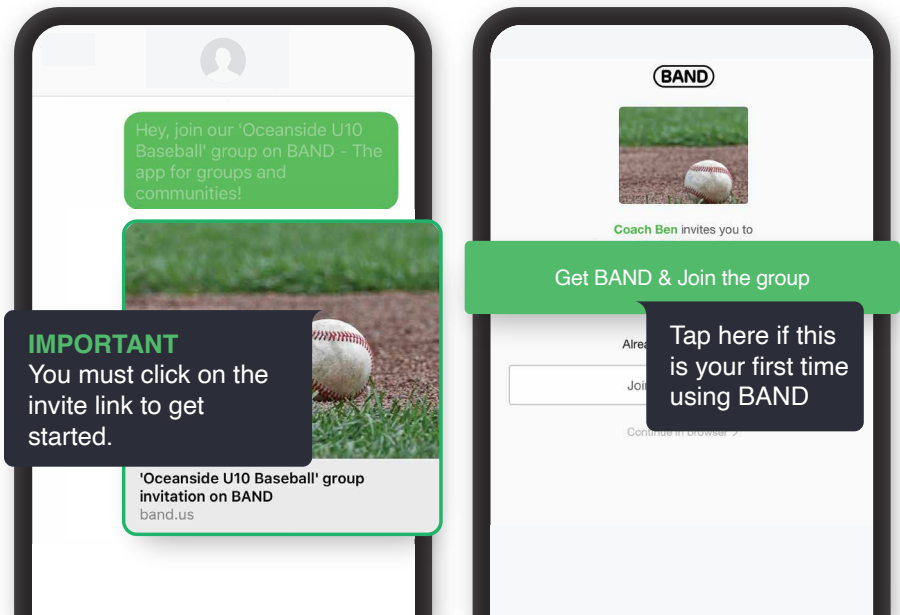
Hey, join our 'Oceanside U10 Baseball' group on BAND - The app for groups and communities!

IMPORTANT
You must click on the invite link to get started.

'Oceanside U10 Baseball' group invitation on BAND
band.us

BAND

Coach Ben invites you to

Get BAND & Join the group

Tap here if this is your first time using BAND

Alrea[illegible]

Join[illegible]

Continue in browser >